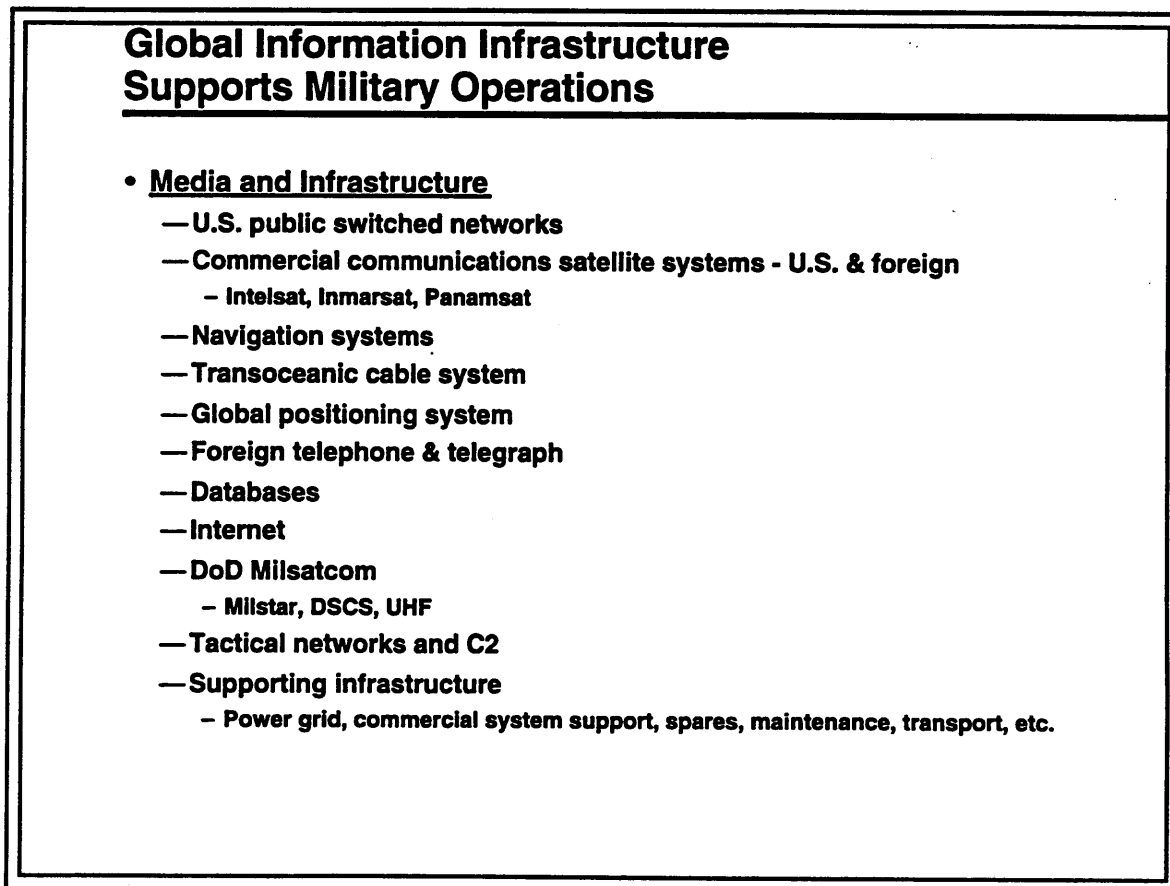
Global Information Infrastructure
Supports Military Operations

• Media and Infrastructure
—U.S. public switched networks
—Commercial communications satellite systems - U.S. & foreign
– Intelsat, Inmarsat, Panamsat
—Navigation systems
—Transoceanic cable system
—Global positioning system
—Foreign telephone & telegraph
—Databases
—Internet
—DoD Milsatcom
– Milstar, DSCS, UHF
—Tactical networks and C2
—Supporting infrastructure
– Power grid, commercial system support, spares, maintenance, transport, etc.